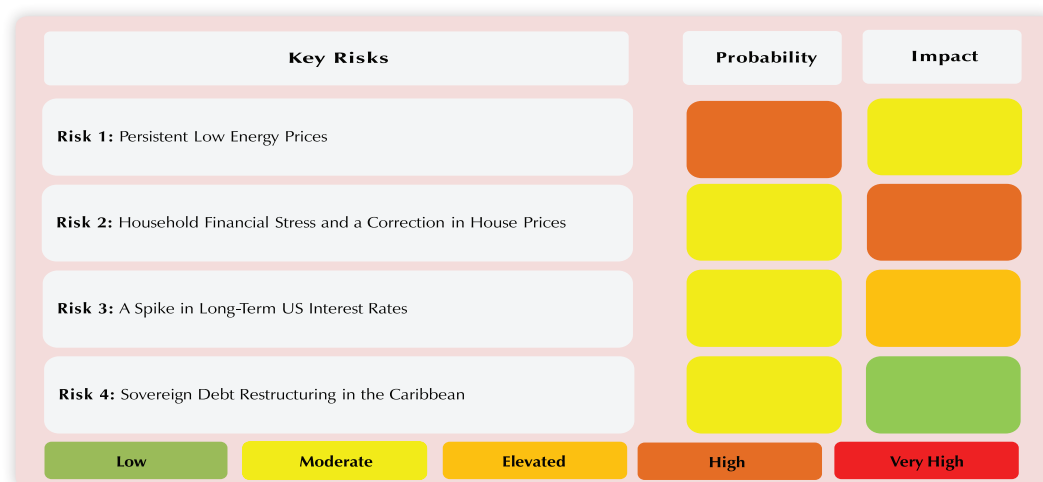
| Key Risks | Probability | Impact |
|---|---|---|
| **Risk 1:** Persistent Low Energy Prices | | |
| **Risk 2:** Household Financial Stress and a Correction in House Prices | | |
| **Risk 3:** A Spike in Long-Term US Interest Rates | | |
| **Risk 4:** Sovereign Debt Restructuring in the Caribbean | | |

Low Moderate Elevated High Very High